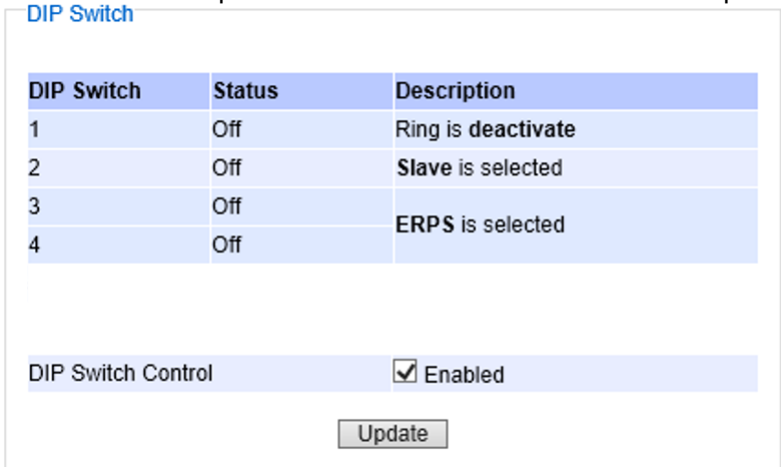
DIP Switch

| DIP Switch | Status | Description |
|---|---|---|
| 1 | Off | Ring is **deactivate** |
| 2 | Off | **Slave** is selected |
| 3 | Off | **ERPS** is selected |
| 4 | Off | |

DIP Switch Control ☑ Enabled

Update